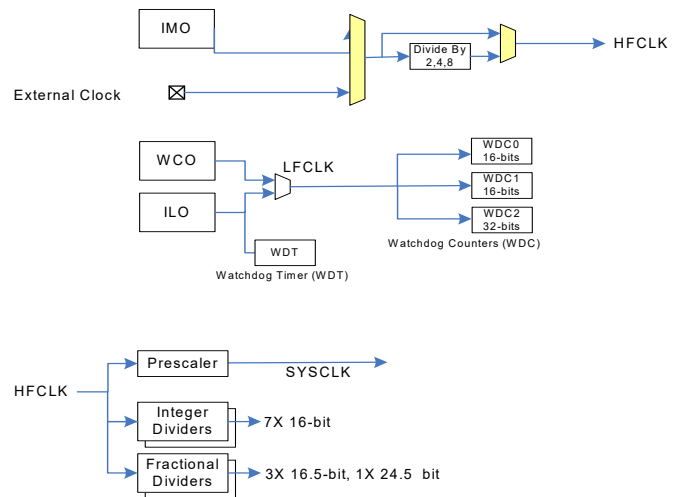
IMO

External Clock

Divide By
2,4,8

HFCLK

WCO

ILO

LFCLK

WDT

Watchdog Timer (WDT)

WDC0
16-bits

WDC1
16-bits

WDC2
32-bits

Watchdog Counters (WDC)

HFCLK

Prescaler

SYSCLK

Integer
Dividers

7X 16-bit

Fractional
Dividers

3X 16.5-bit, 1X 24.5 bit